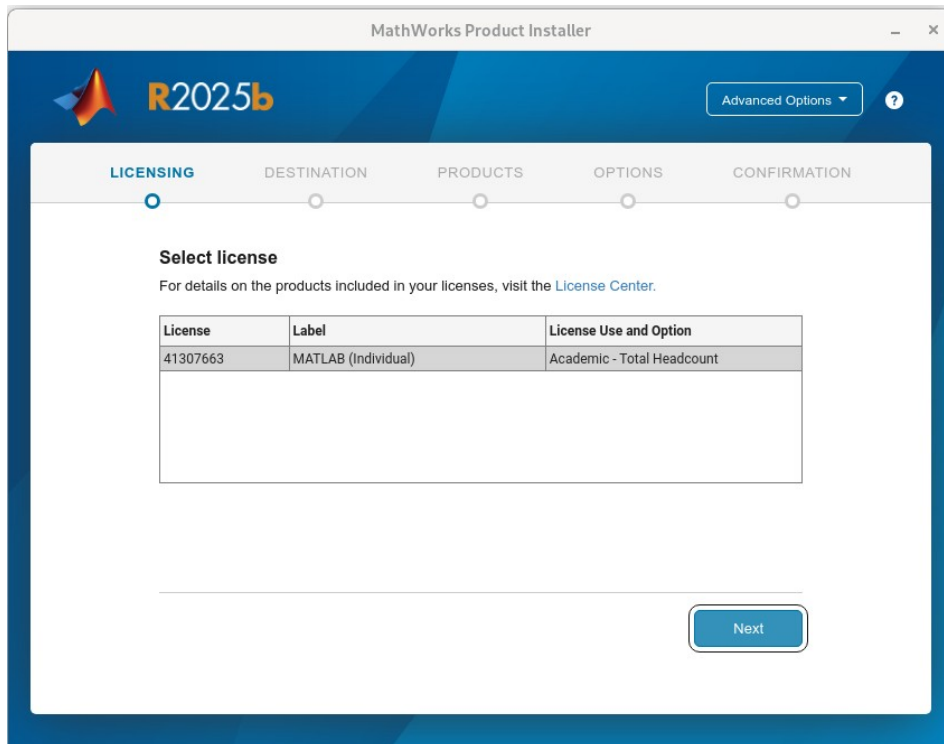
MathWorks Product Installer

R2025b

Advanced Options ▾

?

LICENSING DESTINATION PRODUCTS OPTIONS CONFIRMATION

Select license

For details on the products included in your licenses, visit the License Center.

| License | Label | License Use and Option |
|---|---|---|
| 41307663 | MATLAB (Individual) | Academic - Total Headcount |

Next